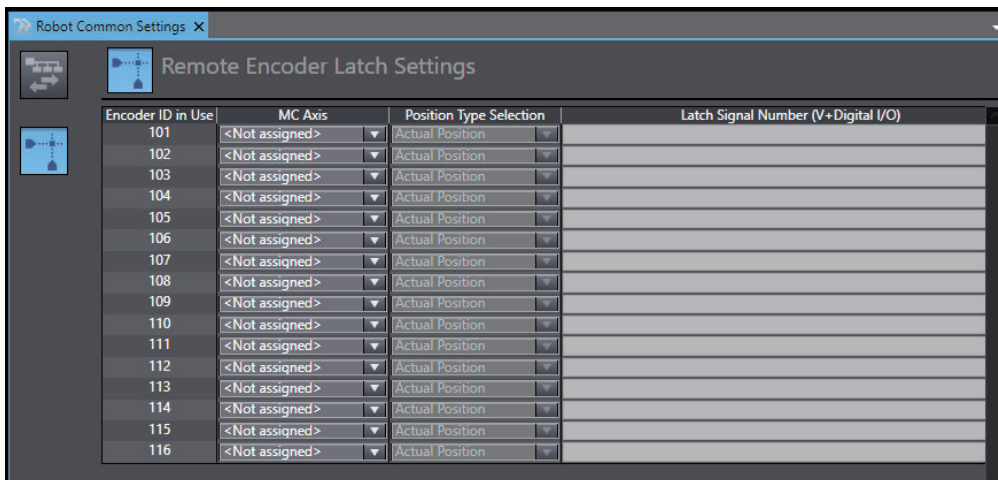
Robot Common Settings ×

Remote Encoder Latch Settings

| Encoder ID in Use | MC Axis | Position Type Selection | Latch Signal Number (V+Digital I/O) |
|---|---|---|---|
| 101 | <Not assigned> | Actual Position | |
| 102 | <Not assigned> | Actual Position | |
| 103 | <Not assigned> | Actual Position | |
| 104 | <Not assigned> | Actual Position | |
| 105 | <Not assigned> | Actual Position | |
| 106 | <Not assigned> | Actual Position | |
| 107 | <Not assigned> | Actual Position | |
| 108 | <Not assigned> | Actual Position | |
| 109 | <Not assigned> | Actual Position | |
| 110 | <Not assigned> | Actual Position | |
| 111 | <Not assigned> | Actual Position | |
| 112 | <Not assigned> | Actual Position | |
| 113 | <Not assigned> | Actual Position | |
| 114 | <Not assigned> | Actual Position | |
| 115 | <Not assigned> | Actual Position | |
| 116 | <Not assigned> | Actual Position | |